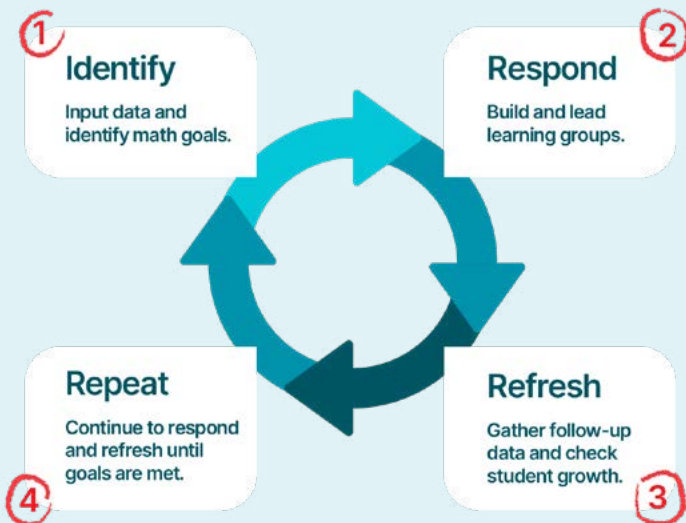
1

Identify

Input data and identify math goals.

2

Respond

Build and lead learning groups.

Repeat

Continue to respond and refresh until goals are met.

4

Refresh

Gather follow-up data and check student growth.

3